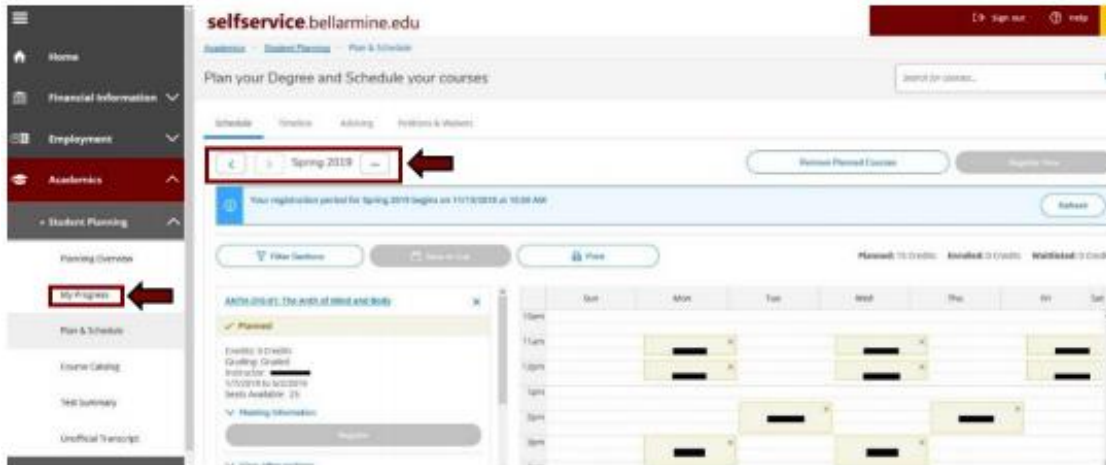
Home

Financial Information

Employment

Academics

Student Planning

Planning Overview

My Progress

Plan & Schedule

Course Catalog

Test Summary

Unofficial Transcript

selfservice.bellarmine.edu

Sign out

Help

Academics · Student Planning · Plan & Schedule

Plan your Degree and Schedule your courses

Search for courses...

Schedule Timeline Advising Petitions & Waivers

Spring 2019

Remove Planned Courses

Register Now

Your registration period for Spring 2019 begins on 11/13/2018 at 10:00 AM

Refresh

Filter Sections

Save to iCal

Print

Planned: 15 Credits Enrolled: 0 Credits Waitlisted: 0 Credits

ANTH-210-01: The Anth of Mind and Body

Planned

Credits: 3 Credits
Grading: Graded
Instructor:
1/7/2019 to 5/2/2019
Seats Available: 25

Meeting Information

Register

| | Sun | Mon | Tue | Wed | Thu | Fri | Sat |
|---|---|---|---|---|---|---|---|
| 10am | | | | | | | |
| 11am | | | | | | | |
| 12pm | | | | | | | |
| 1pm | | | | | | | |
| 2pm | | | | | | | |
| 3pm | | | | | | | |